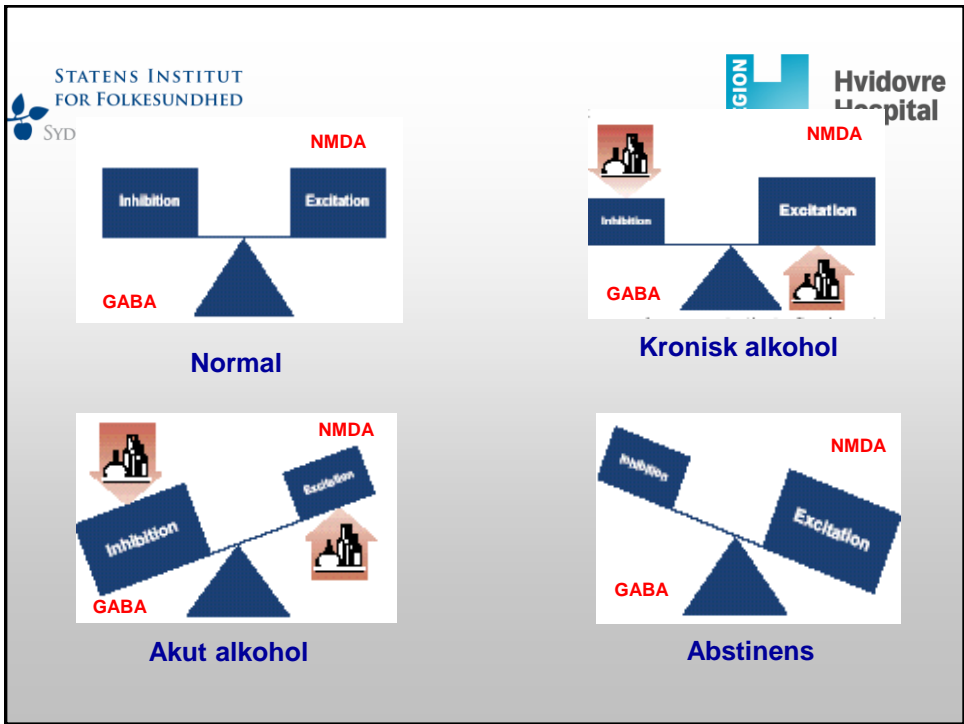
STATENS INSTITUT FOR FOLKESUNDHED
SYD

GION
Hvidovre Hospital

NMDA
Inhibition
Excitation
GABA

Normal

NMDA
Inhibition
Excitation
GABA

Kronisk alkohol

NMDA
Inhibition
Excitation
GABA

Akut alkohol

Inhibition
NMDA
Excitation
GABA

Abstinens